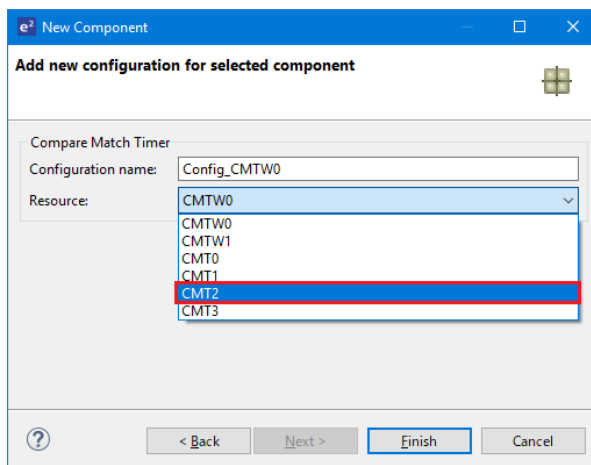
e² New Component

Add new configuration for selected component

Compare Match Timer

Configuration name: Config_CMTW0

Resource: CMTW0

CMTW0
CMTW1
CMT0
CMT1
CMT2
CMT3

?

< Back

Next >

Finish

Cancel